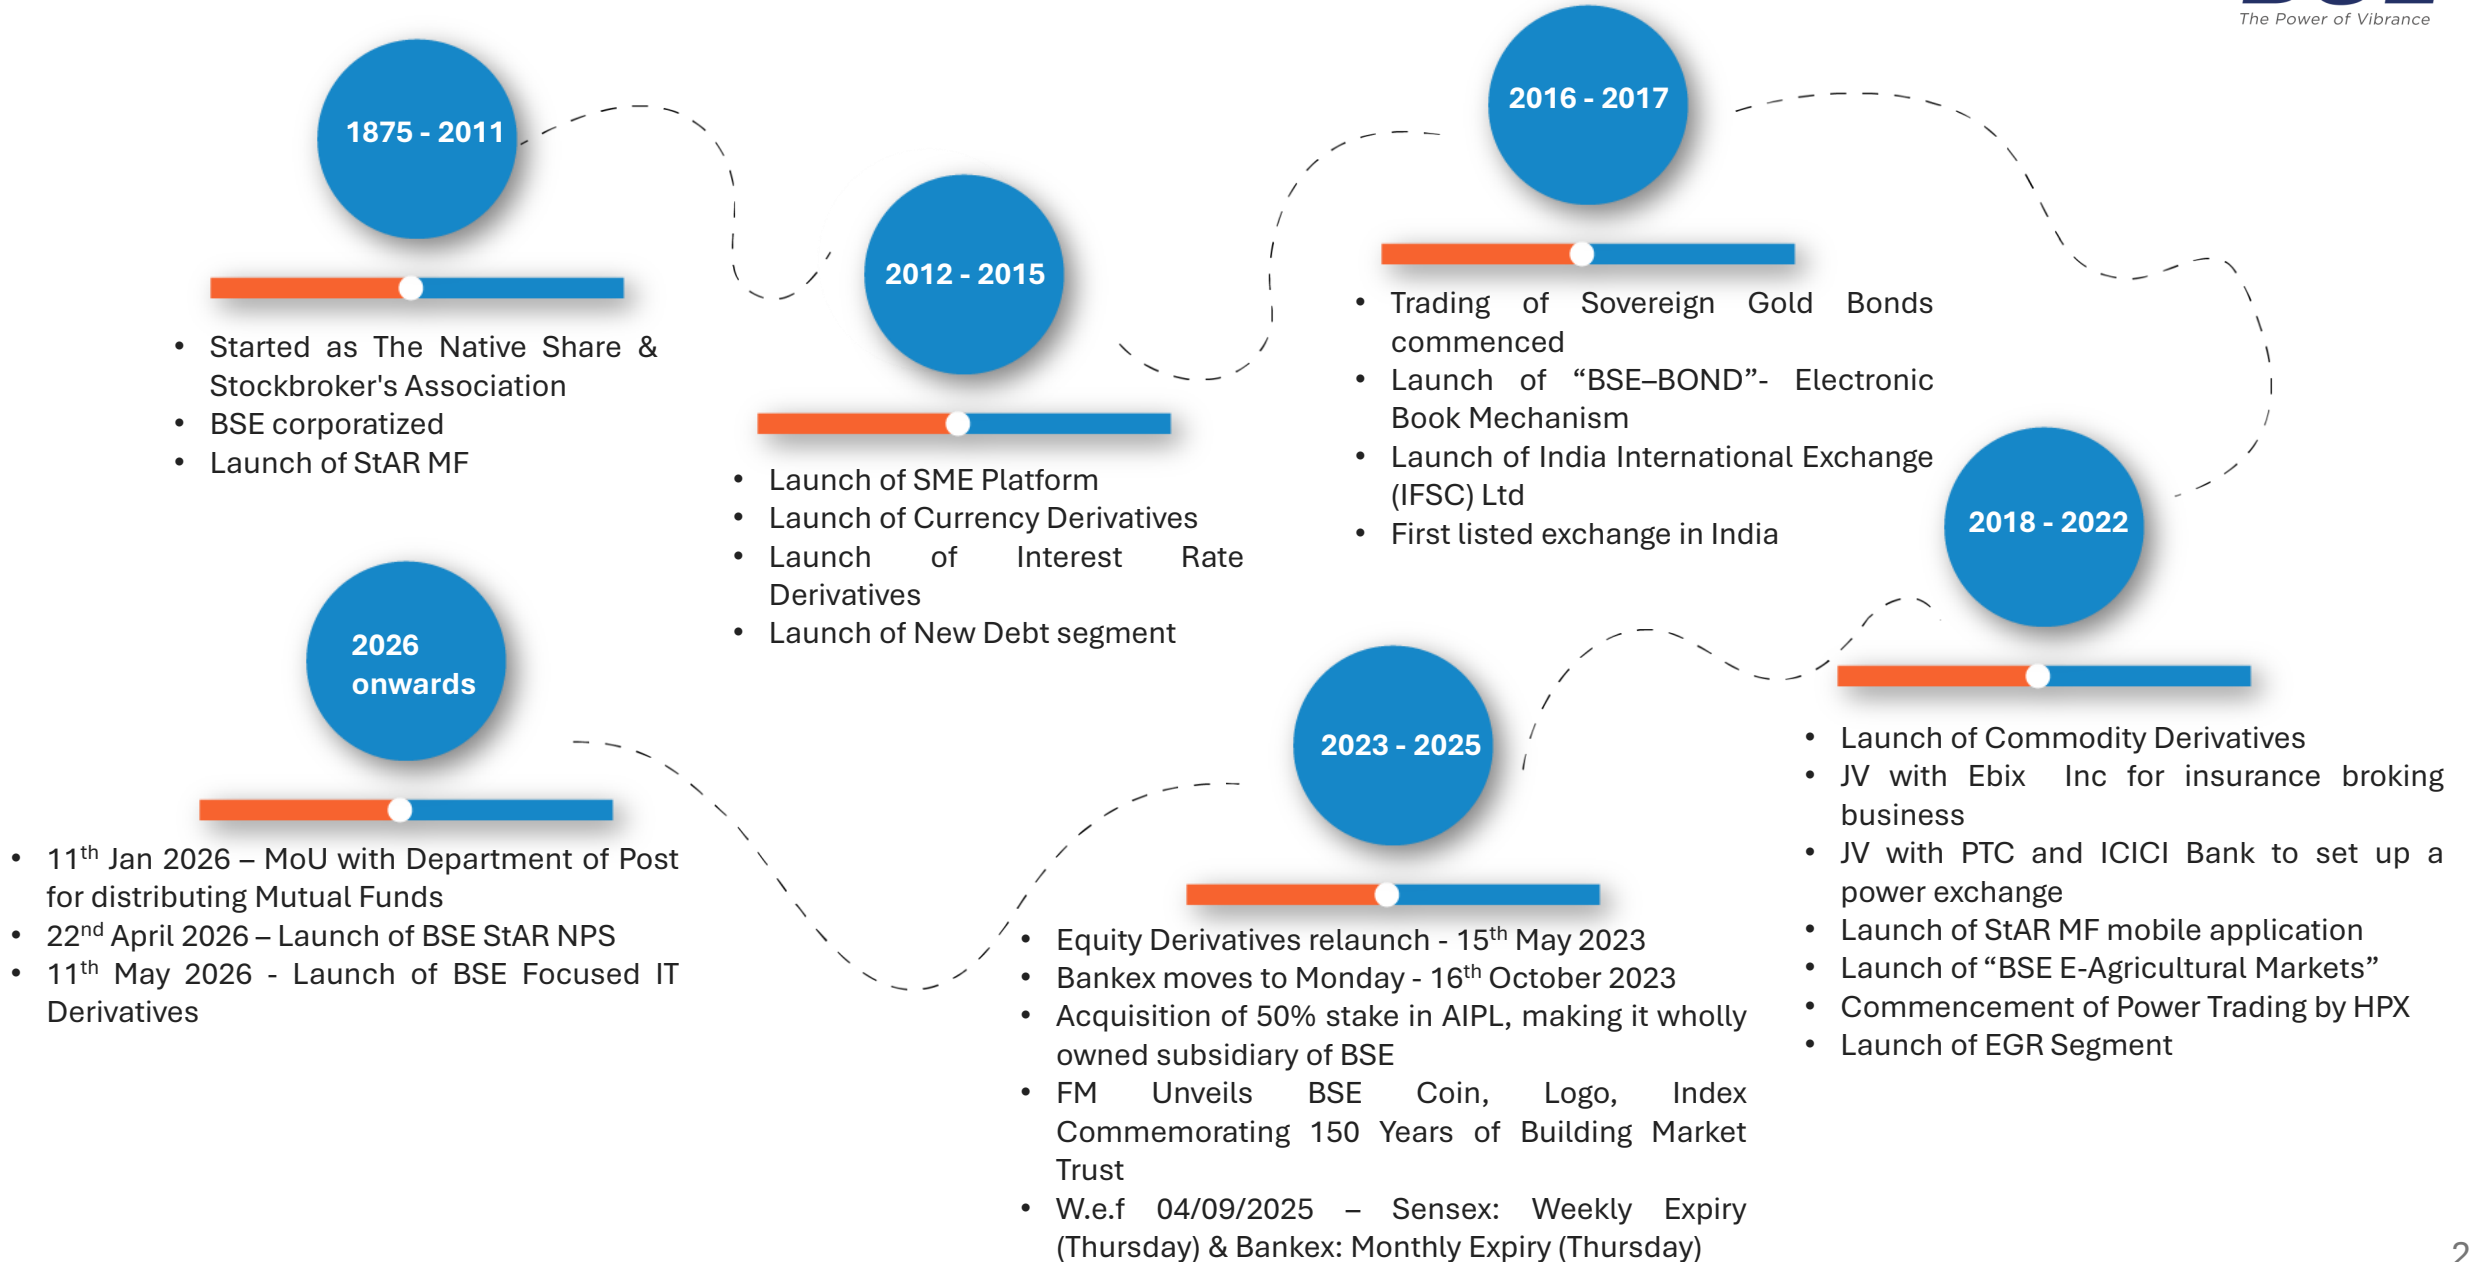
The Power of Vibrance

1875 - 2011

- Started as The Native Share & Stockbroker's Association
- BSE corporatized
- Launch of StAR MF

2012 - 2015

- Launch of SME Platform
- Launch of Currency Derivatives
- Launch of Interest Rate Derivatives
- Launch of New Debt segment

2016 - 2017

- Trading of Sovereign Gold Bonds commenced
- Launch of "BSE–BOND"- Electronic Book Mechanism
- Launch of India International Exchange (IFSC) Ltd
- First listed exchange in India

2018 - 2022

- Launch of Commodity Derivatives
- JV with Ebix Inc for insurance broking business
- JV with PTC and ICICI Bank to set up a power exchange
- Launch of StAR MF mobile application
- Launch of "BSE E-Agricultural Markets"
- Commencement of Power Trading by HPX
- Launch of EGR Segment

2023 - 2025

- Equity Derivatives relaunch - 15$^{th}$ May 2023
- Bankex moves to Monday - 16$^{th}$ October 2023
- Acquisition of 50% stake in AIPL, making it wholly owned subsidiary of BSE
- FM Unveils BSE Coin, Logo, Index Commemorating 150 Years of Building Market Trust
- W.e.f 04/09/2025 – Sensex: Weekly Expiry (Thursday) & Bankex: Monthly Expiry (Thursday)

2026 onwards

- 11$^{th}$ Jan 2026 – MoU with Department of Post for distributing Mutual Funds
- 22$^{nd}$ April 2026 – Launch of BSE StAR NPS
- 11$^{th}$ May 2026 - Launch of BSE Focused IT Derivatives

2